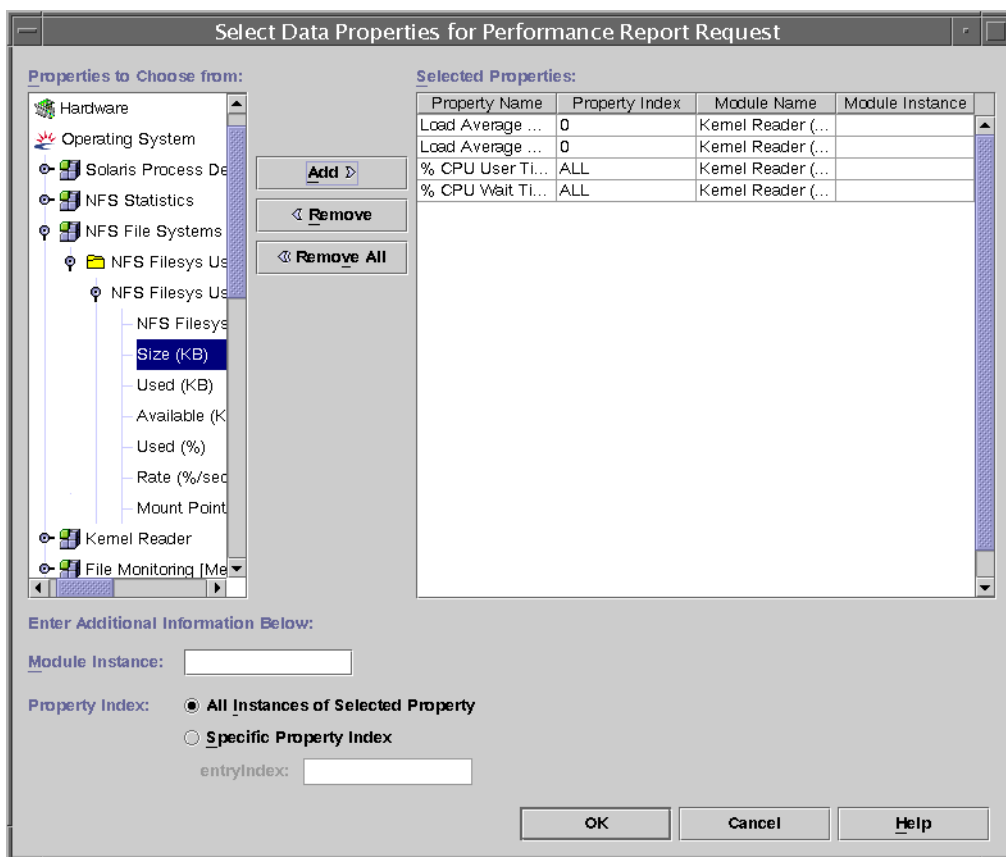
Select Data Properties for Performance Report Request

Properties to Choose from:

Hardware
Operating System
Solaris Process De
NFS Statistics
NFS File Systems
NFS Filesys Us
NFS Filesys Us
NFS Filesys
Size (KB)
Used (KB)
Available (K
Used (%)
Rate (%/sec
Mount Point
Kernel Reader
File Monitoring [Me

Add ▷
◁ Remove
◁ Remove All

Selected Properties:

| Property Name | Property Index | Module Name | Module Instance |
|---|---|---|---|
| Load Average ... | 0 | Kernel Reader (... | |
| Load Average ... | 0 | Kernel Reader (... | |
| % CPU User Ti... | ALL | Kernel Reader (... | |
| % CPU Wait Ti... | ALL | Kernel Reader (... | |

Enter Additional Information Below:

Module Instance:

Property Index: All Instances of Selected Property
Specific Property Index
entryIndex:

OK Cancel Help